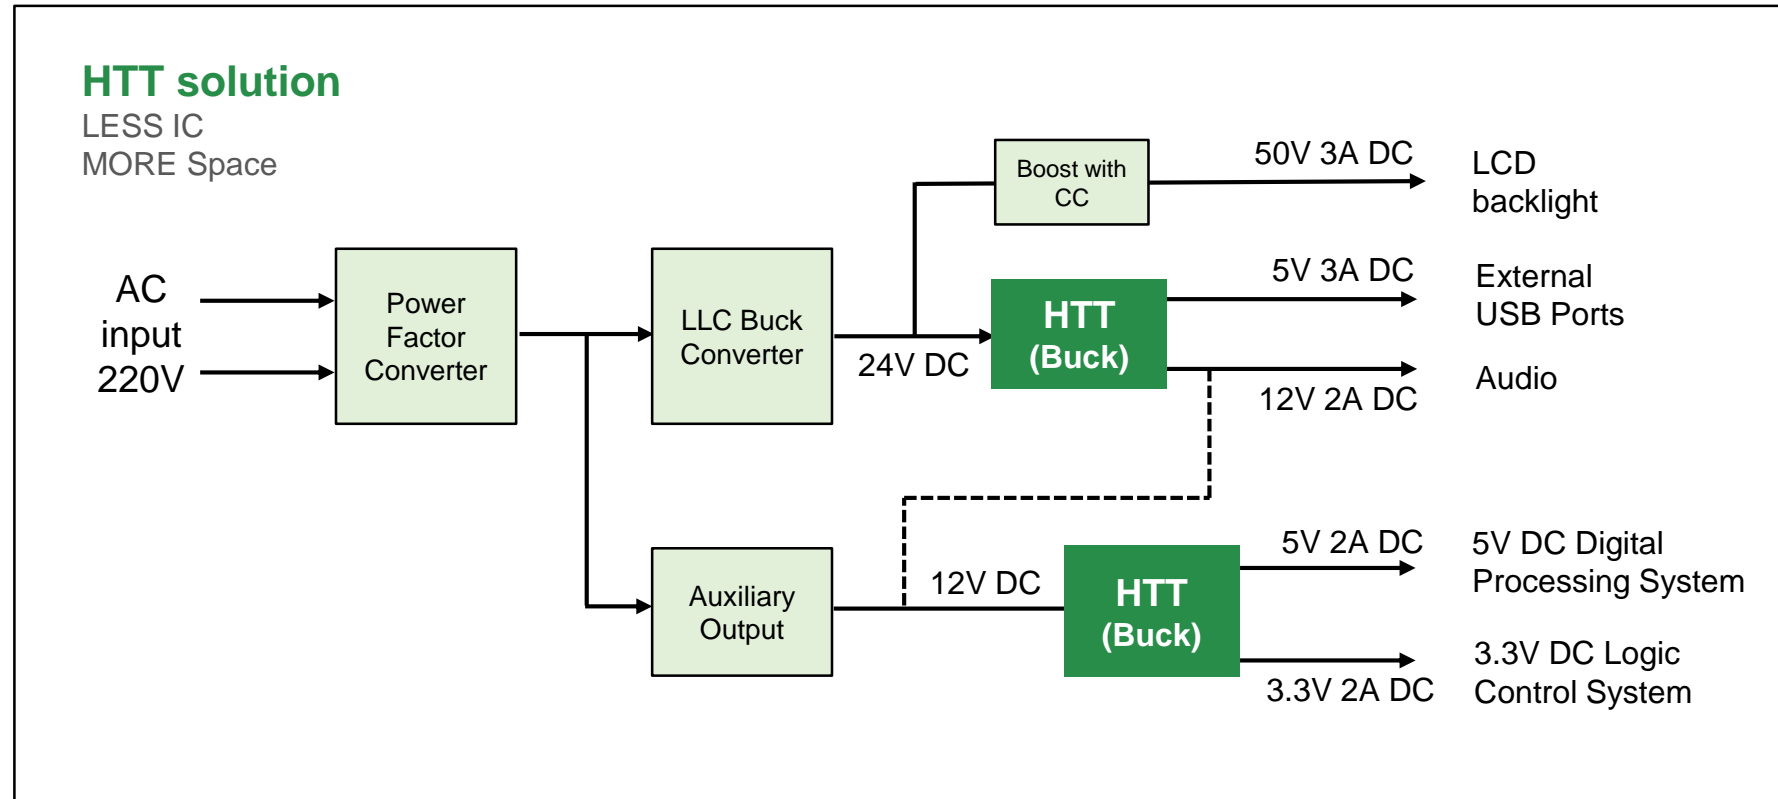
HTT solution
LESS IC
MORE Space

AC input 220V

Power Factor Converter

LLC Buck Converter

24V DC

Boost with CC

50V 3A DC

LCD backlight

HTT (Buck)

5V 3A DC

External USB Ports

12V 2A DC

Audio

Auxiliary Output

12V DC

HTT (Buck)

5V 2A DC

5V DC Digital Processing System

3.3V 2A DC

3.3V DC Logic Control System